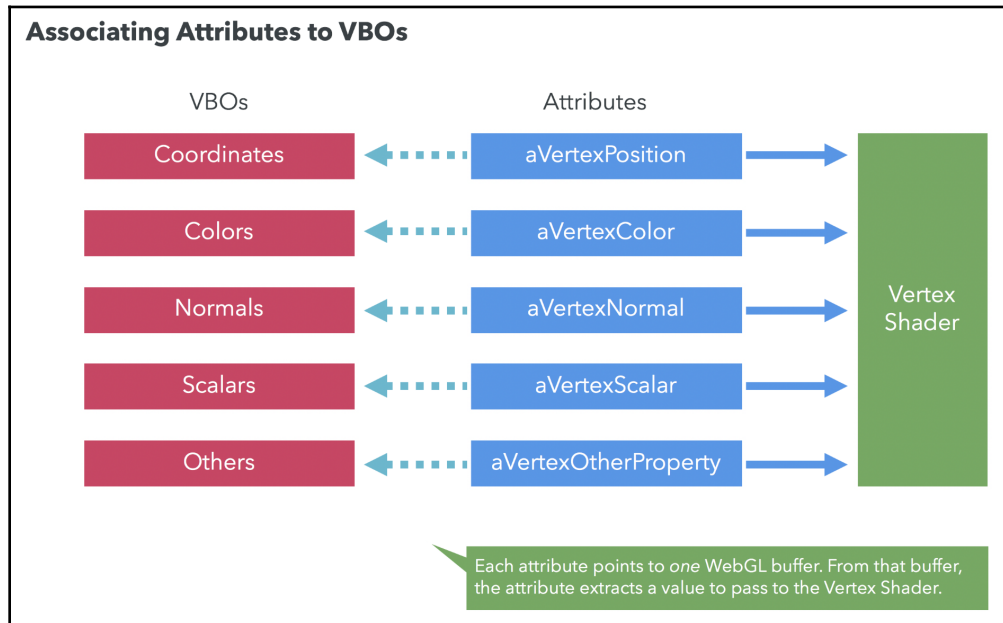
Associating Attributes to VBOs

VBOs

Attributes

Coordinates

aVertexPosition

Colors

aVertexColor

Normals

aVertexNormal

Scalars

aVertexScalar

Others

aVertexOtherProperty

Vertex Shader

Each attribute points to *one* WebGL buffer. From that buffer, the attribute extracts a value to pass to the Vertex Shader.